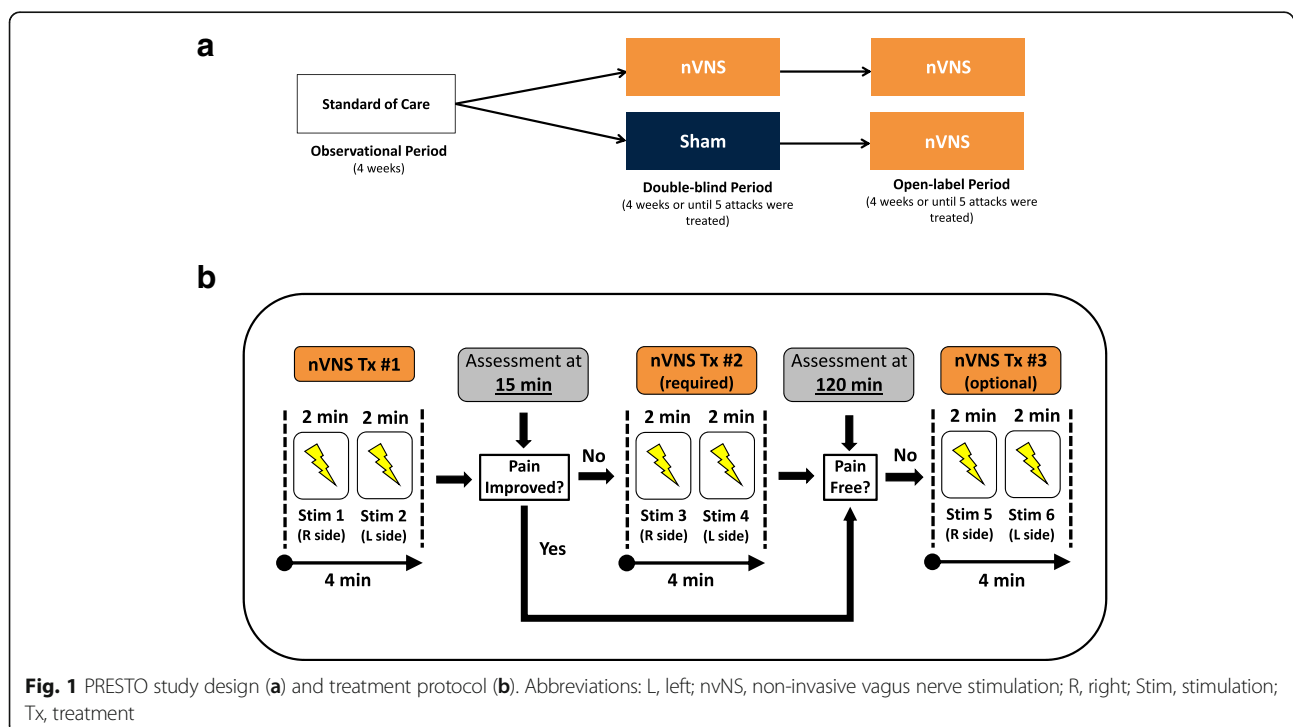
a

Standard of Care

Observational Period
(4 weeks)

nVNS

Sham

Double-blind Period
(4 weeks or until 5 attacks were treated)

nVNS

nVNS

Open-label Period
(4 weeks or until 5 attacks were treated)

b

nVNS Tx #1

2 min 2 min

Stim 1 (R side) Stim 2 (L side)

4 min

Assessment at 15 min

Pain Improved?

No

Yes

nVNS Tx #2 (required)

2 min 2 min

Stim 3 (R side) Stim 4 (L side)

4 min

Assessment at 120 min

Pain Free?

No

nVNS Tx #3 (optional)

2 min 2 min

Stim 5 (R side) Stim 6 (L side)

4 min

Fig. 1 PRESTO study design (a) and treatment protocol (b). Abbreviations: L, left; nVNS, non-invasive vagus nerve stimulation; R, right; Stim, stimulation; Tx, treatment